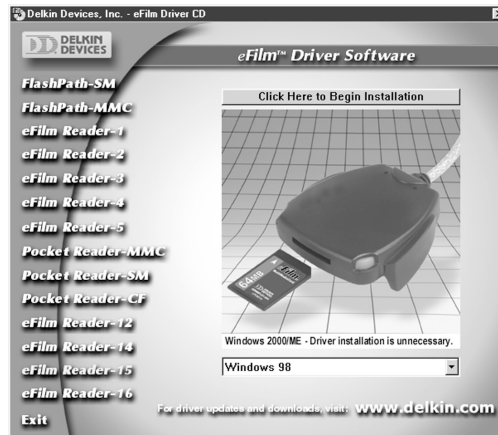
Delkin Devices, Inc. - eFilm Driver CD

DELKIN DEVICES

eFilm™ Driver Software

FlashPath-SM
FlashPath-MMC
eFilm Reader-1
eFilm Reader-2
eFilm Reader-3
eFilm Reader-4
eFilm Reader-5
Pocket Reader-MMC
Pocket Reader-SM
Pocket Reader-CF
eFilm Reader-12
eFilm Reader-14
eFilm Reader-15
eFilm Reader-16
Exit

Click Here to Begin Installation

64MB

Windows 2000/ME - Driver installation is unnecessary.

Windows 98

For driver updates and downloads, visit: www.delkin.com